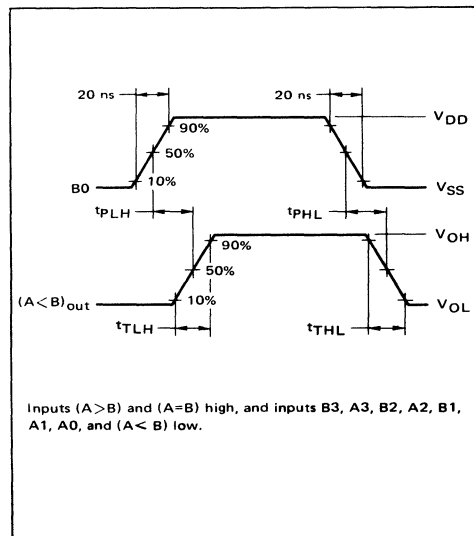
20 ns
20 ns
$V_{DD}$
90%
50%
B0
10%
$V_{SS}$
$t_{PLH}$
$t_{PHL}$
$V_{OH}$
90%
50%
$(A<B)_{out}$
10%
$V_{OL}$
$t_{TLH}$
$t_{THL}$

Inputs (A>B) and (A=B) high, and inputs B3, A3, B2, A2, B1, A1, A0, and (A< B) low.